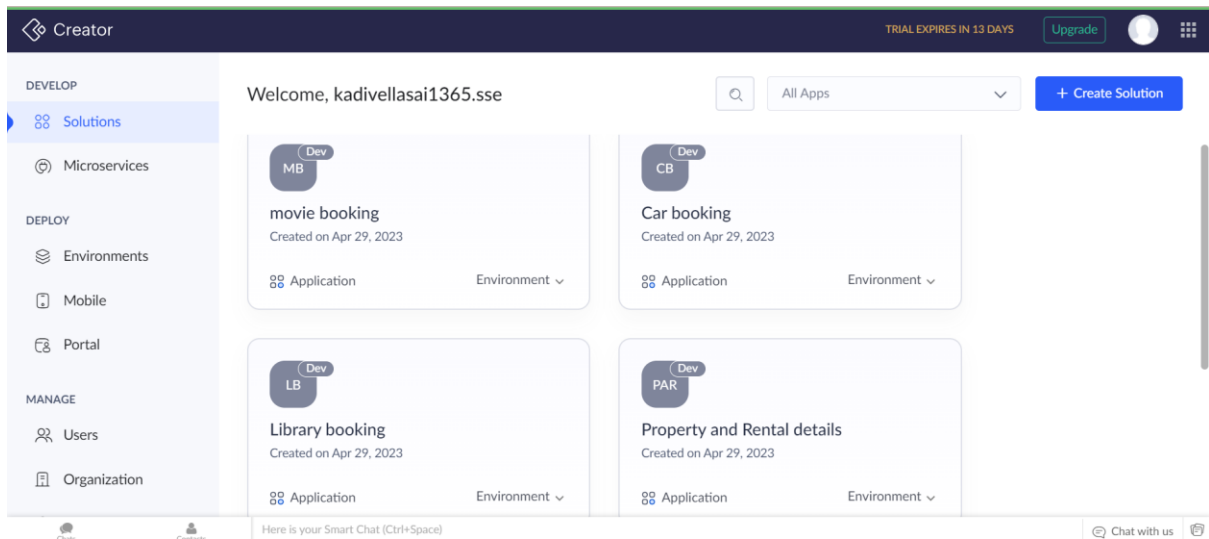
Creator

TRIAL EXPIRES IN 13 DAYS
Upgrade

DEVELOP
Solutions
Microservices

DEPLOY
Environments
Mobile
Portal

MANAGE
Users
Organization

Welcome, kadivellasai1365.sse

All Apps

+ Create Solution

Dev
MB
movie booking
Created on Apr 29, 2023
Application
Environment

Dev
CB
Car booking
Created on Apr 29, 2023
Application
Environment

Dev
LB
Library booking
Created on Apr 29, 2023
Application
Environment

Dev
PAR
Property and Rental details
Created on Apr 29, 2023
Application
Environment

Here is your Smart Chat (Ctrl+Space)

Chat with us